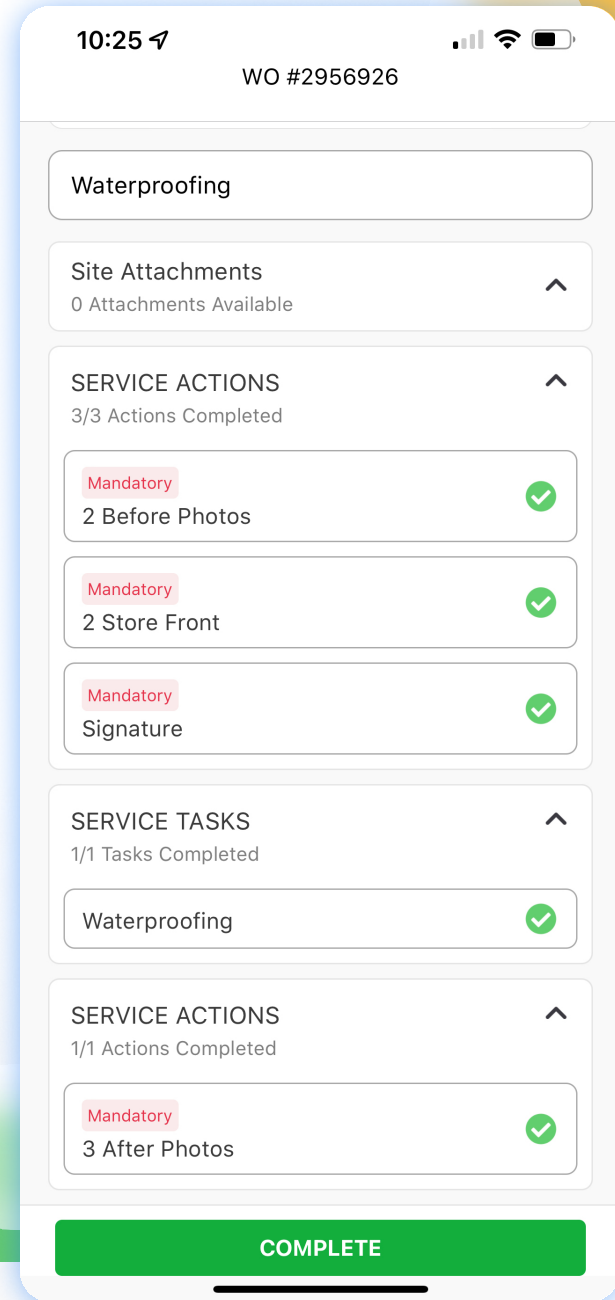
10:25

WO #2956926

Waterproofing

Site Attachments
0 Attachments Available

SERVICE ACTIONS
3/3 Actions Completed

Mandatory
2 Before Photos

Mandatory
2 Store Front

Mandatory
Signature

SERVICE TASKS
1/1 Tasks Completed

Waterproofing

SERVICE ACTIONS
1/1 Actions Completed

Mandatory
3 After Photos

COMPLETE